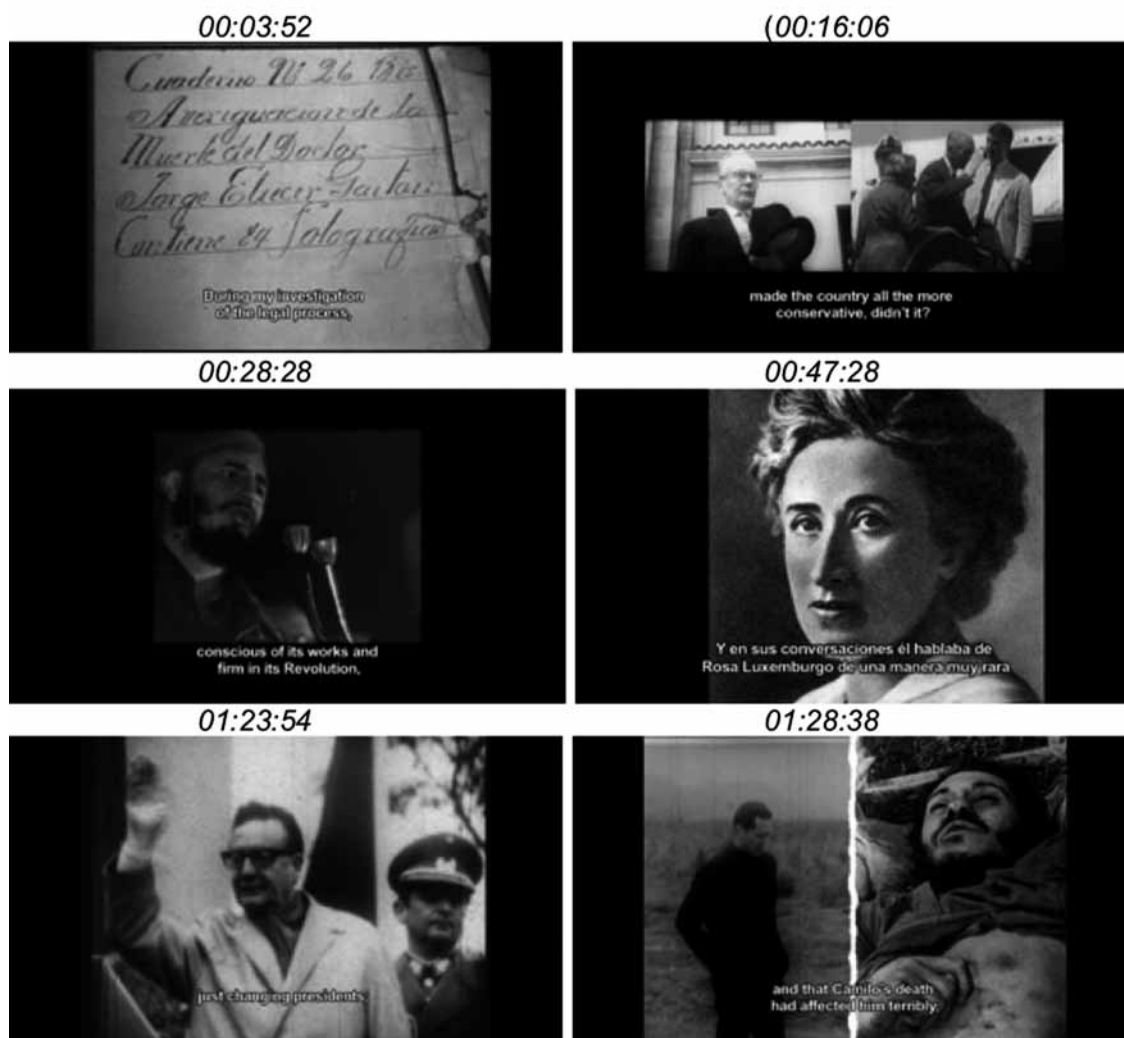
00:03:52

Cuaderno N° 26 186
Averiguación de la
Muerte del Doctor
Jorge Eliecer Gaitan
Contiene 24 Fotografías

During my investigation of the legal process,

(00:16:06

made the country all the more conservative, didn't it?

00:28:28

conscious of its works and firm in its Revolution,

00:47:28

Y en sus conversaciones él hablaba de Rosa Luxemburgo de una manera muy rara

01:23:54

just changing presidents.

01:28:38

and that Camilo's death had affected him terribly.